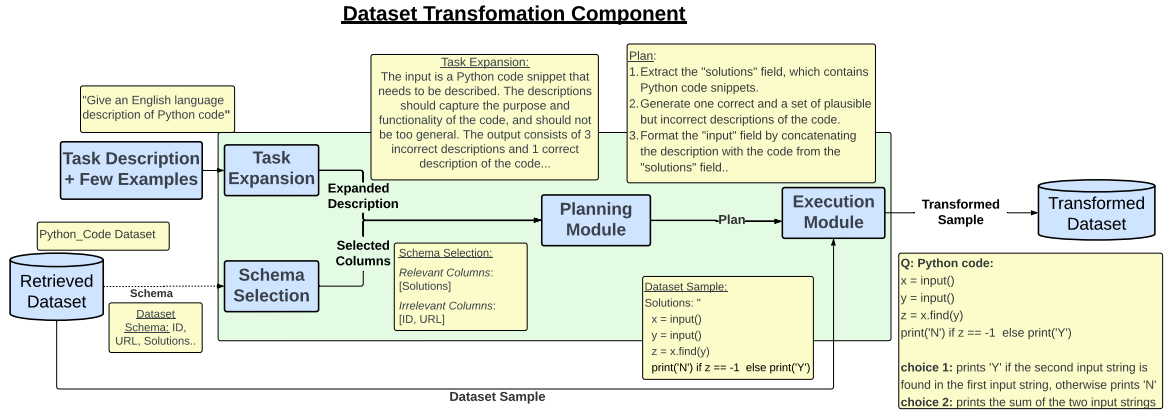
Dataset Transfomation Component

"Give an English language description of Python code"

Task Description + Few Examples

Task Expansion:
The input is a Python code snippet that needs to be described. The descriptions should capture the purpose and functionality of the code, and should not be too general. The output consists of 3 incorrect descriptions and 1 correct description of the code...

Plan:
1. Extract the "solutions" field, which contains Python code snippets.
2. Generate one correct and a set of plausible but incorrect descriptions of the code.
3. Format the "input" field by concatenating the description with the code from the "solutions" field..

Task Expansion

Expanded Description

Planning Module

Plan

Execution Module

Transformed Sample

Transformed Dataset

Python_Code Dataset

Retrieved Dataset

Schema

Dataset Schema: ID, URL, Solutions..

Schema Selection

Selected Columns

Schema Selection:
Relevant Columns:
[Solutions]
Irrelevant Columns:
[ID, URL]

Dataset Sample:
Solutions: "
x = input()
y = input()
z = x.find(y)
print('N') if z == -1 else print('Y')

Dataset Sample

Q: Python code:
x = input()
y = input()
z = x.find(y)
print('N') if z == -1 else print('Y')

choice 1: prints 'Y' if the second input string is found in the first input string, otherwise prints 'N'
choice 2: prints the sum of the two input strings